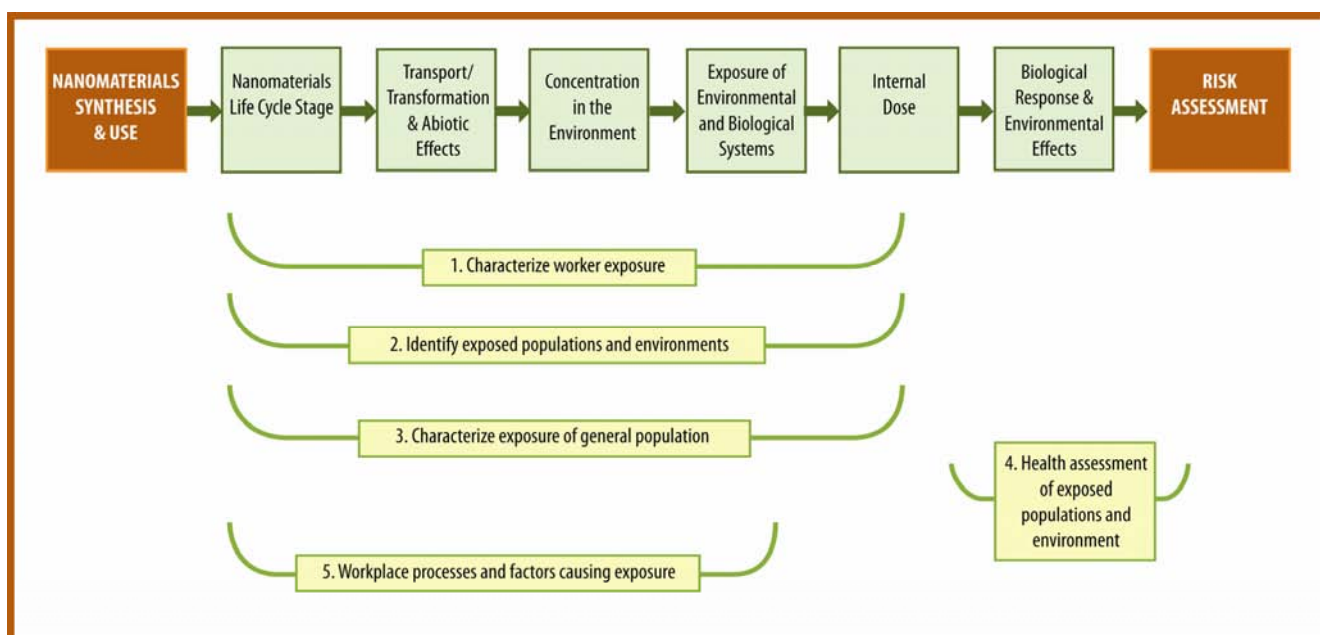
NANOMATERIALS SYNTHESIS & USE

Nanomaterials Life Cycle Stage

Transport/ Transformation & Abiotic Effects

Concentration in the Environment

Exposure of Environmental and Biological Systems

Internal Dose

Biological Response & Environmental Effects

RISK ASSESSMENT

1. Characterize worker exposure

2. Identify exposed populations and environments

3. Characterize exposure of general population

4. Health assessment of exposed populations and environment

5. Workplace processes and factors causing exposure